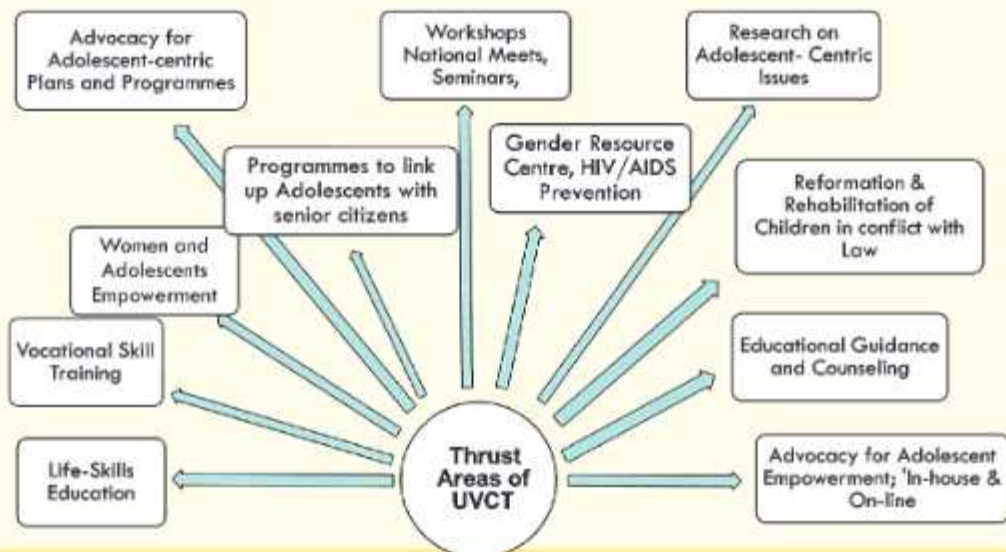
Advocacy for Adolescent-centric Plans and Programmes

Workshops National Meets, Seminars,

Research on Adolescent- Centric Issues

Programmes to link up Adolescents with senior citizens

Gender Resource Centre, HIV/AIDS Prevention

Reformation & Rehabilitation of Children in conflict with Law

Women and Adolescents Empowerment

Vocational Skill Training

Educational Guidance and Counseling

Life-Skills Education

Thrust Areas of UVCT

Advocacy for Adolescent Empowerment; 'In-house & On-line